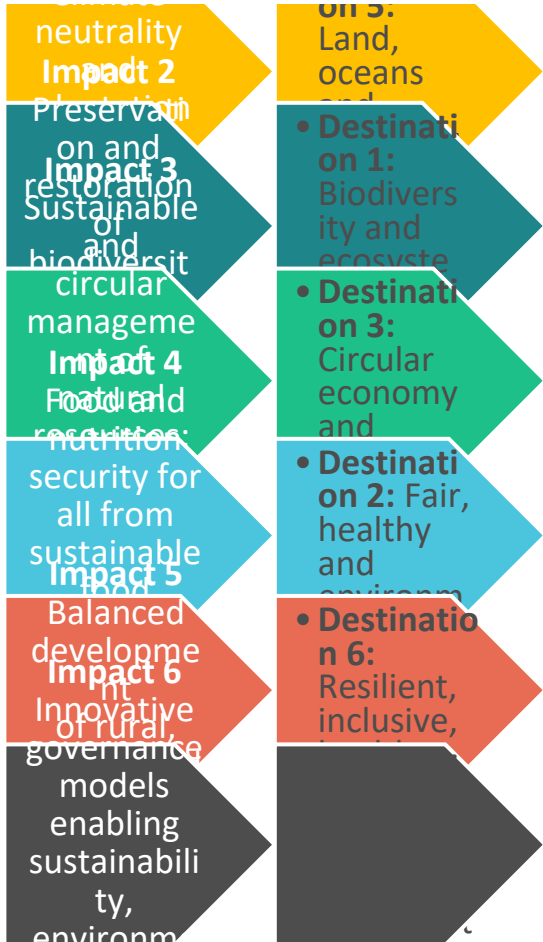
climate neutrality

Impact 2

Preservation and restoration of biodiversit

Impact 3

Sustainable and circular management of natural resources

Impact 4

Food and nutrition security for all from sustainable food

Impact 5

Balanced development of rural,

Impact 6

Innovative governance models enabling sustainability, environm

on 5: Land, oceans and

• Destination 1: Biodiversity and ecosyste

• Destination 3: Circular economy and

• Destination 2: Fair, healthy and environm

• Destination 6: Resilient, inclusive,